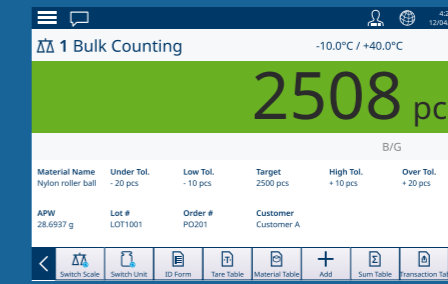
1 Bulk Counting

-10.0°C / +40.0°C

2508 pc

B/G

| Material Name | Under Tol. | Low Tol. | Target | High Tol. | Over Tol. |
|---|---|---|---|---|---|
| Nylon roller ball | - 20 pcs | - 10 pcs | 2500 pcs | + 10 pcs | + 20 pcs |

| APW | Lot # | Order # | Customer |
|---|---|---|---|
| 28.6937 g | LOT1001 | PO201 | Customer A |

Switch Scale
Switch Unit
ID Form
Tare Table
Material Table
Add
Sum Table
Transaction Table